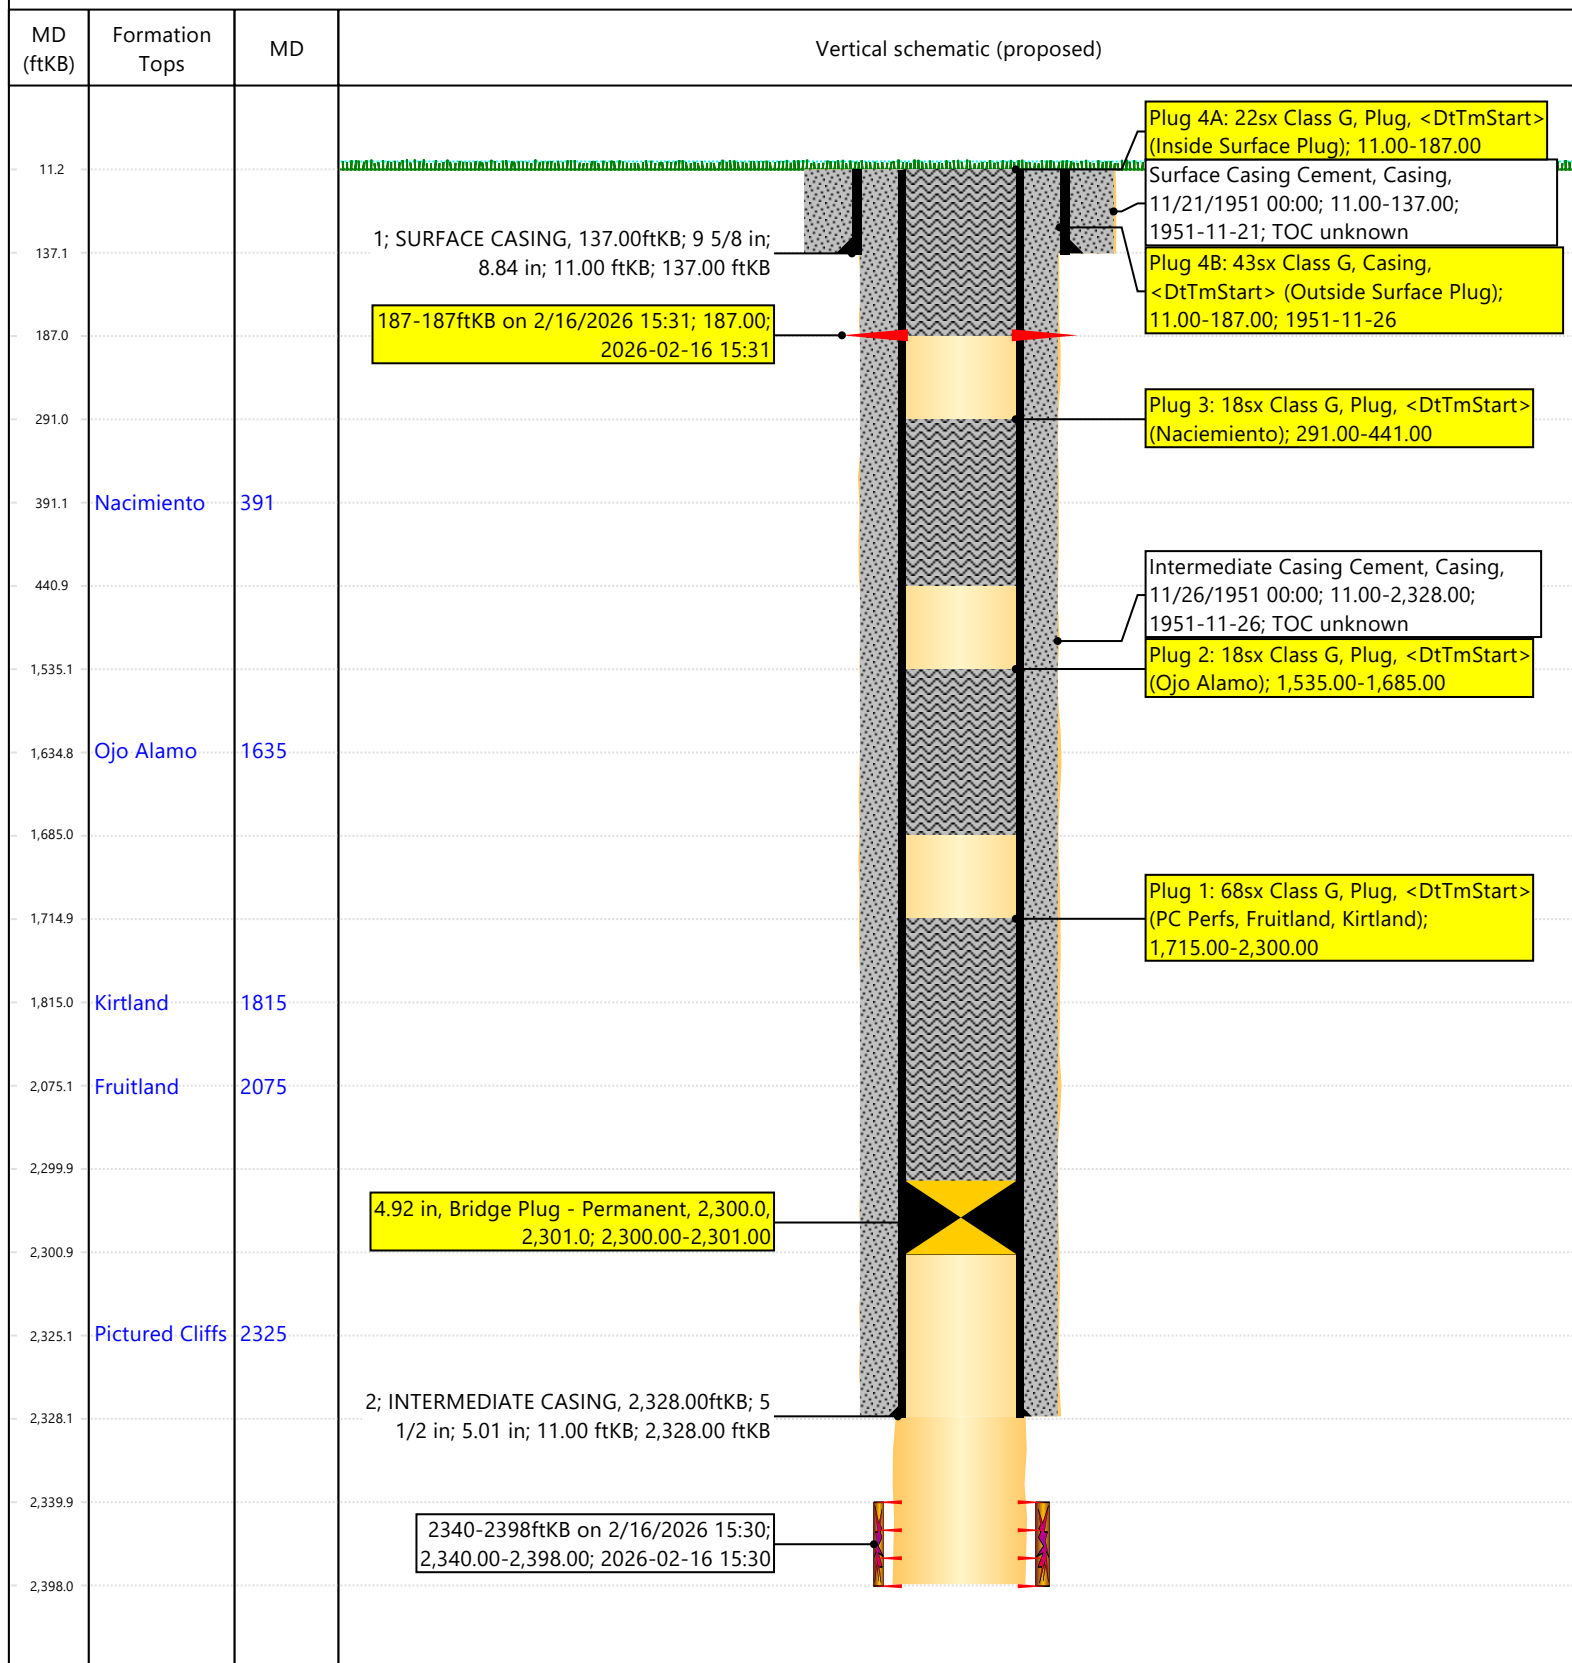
| MD (ftKB) | Formation Tops | MD | Vertical schematic (proposed) |
|---|---|---|---|
| 11.2 | | | |
| 137.1 | | | |
| 187.0 | | | |
| 291.0 | | | |
| 391.1 | Nacimiento | 391 | |
| 440.9 | | | |
| 1,535.1 | | | |
| 1,634.8 | Ojo Alamo | 1635 | |
| 1,685.0 | | | |
| 1,714.9 | | | |
| 1,815.0 | Kirtland | 1815 | |
| 2,075.1 | Fruitland | 2075 | |
| 2,299.9 | | | |
| 2,300.9 | | | |
| 2,325.1 | Pictured Cliffs | 2325 | |
| 2,328.1 | | | |
| 2,339.9 | | | |
| 2,398.0 | | | |

Plug 4A: 22sx Class G, Plug, <DtTmStart> (Inside Surface Plug); 11.00-187.00

Surface Casing Cement, Casing, 11/21/1951 00:00; 11.00-137.00; 1951-11-21; TOC unknown

1; SURFACE CASING, 137.00ftKB; 9 5/8 in; 8.84 in; 11.00 ftKB; 137.00 ftKB

Plug 4B: 43sx Class G, Casing, <DtTmStart> (Outside Surface Plug); 11.00-187.00; 1951-11-26

187-187ftKB on 2/16/2026 15:31; 187.00; 2026-02-16 15:31

Plug 3: 18sx Class G, Plug, <DtTmStart> (Naciemiento); 291.00-441.00

Intermediate Casing Cement, Casing, 11/26/1951 00:00; 11.00-2,328.00; 1951-11-26; TOC unknown

Plug 2: 18sx Class G, Plug, <DtTmStart> (Ojo Alamo); 1,535.00-1,685.00

Plug 1: 68sx Class G, Plug, <DtTmStart> (PC Perfs, Fruitland, Kirtland); 1,715.00-2,300.00

4.92 in, Bridge Plug - Permanent, 2,300.0, 2,301.0; 2,300.00-2,301.00

2; INTERMEDIATE CASING, 2,328.00ftKB; 5 1/2 in; 5.01 in; 11.00 ftKB; 2,328.00 ftKB

2340-2398ftKB on 2/16/2026 15:30; 2,340.00-2,398.00; 2026-02-16 15:30